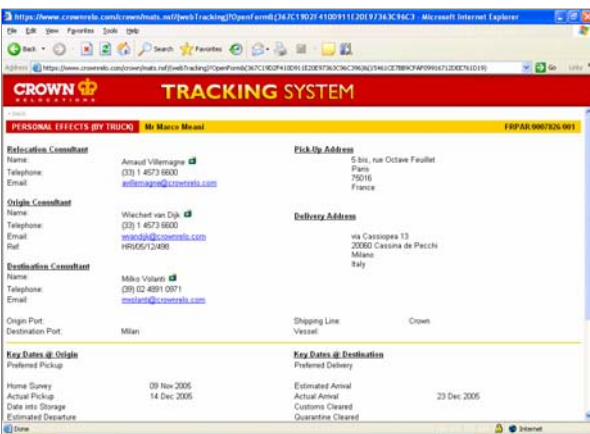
https://www.crownrelo.com/crown/mats.nsf/(webTracking)?OpenForm&(367C1902F4100911E20E97363C96C3 - Microsoft Internet Explorer

File Edit View Favorites Tools Help

Back Search Favorites

Address https://www.crownrelo.com/crown/mats.nsf/(webTracking)?OpenForm&(367C1902F4100911E20E97363C96C396)&(3546 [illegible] Go Links

CROWN RELOCATIONS TRACKING SYSTEM

< back

PERSONAL EFFECTS (BY TRUCK) Mr Marco Meani FRPAR 0007826 001

Relocation Consultant
Name: Arnaud Villemagne
Telephone: (33) 1 4573 6600
Email: avillemagne@crownrelo.com

Origin Consultant
Name: Wiechert van Dijk
Telephone: (33) 1 4573 6600
Email: wvandijk@crownrelo.com
Ref: HR/05/12/498

Destination Consultant
Name: Milko Volanti
Telephone: (39) 02 4891 0971
Email: mvolanti@crownrelo.com

Origin Port:
Destination Port: Milan

Pick-Up Address
5 bis, rue Octave Feuillet
Paris
75016
France

Delivery Address
via Cassiopea 13
20060 Cassina de Pecchi
Milano
Italy

Shipping Line: Crown
Vessel:

Key Dates @ Origin
Preferred Pickup

Home Survey 09 Nov 2005
Actual Pickup 14 Dec 2005
Date into Storage
Estimated Departure

Key Dates @ Destination
Preferred Delivery

Estimated Arrival
Actual Arrival 23 Dec 2005
Customs Cleared
Quarantine Cleared

Done Internet